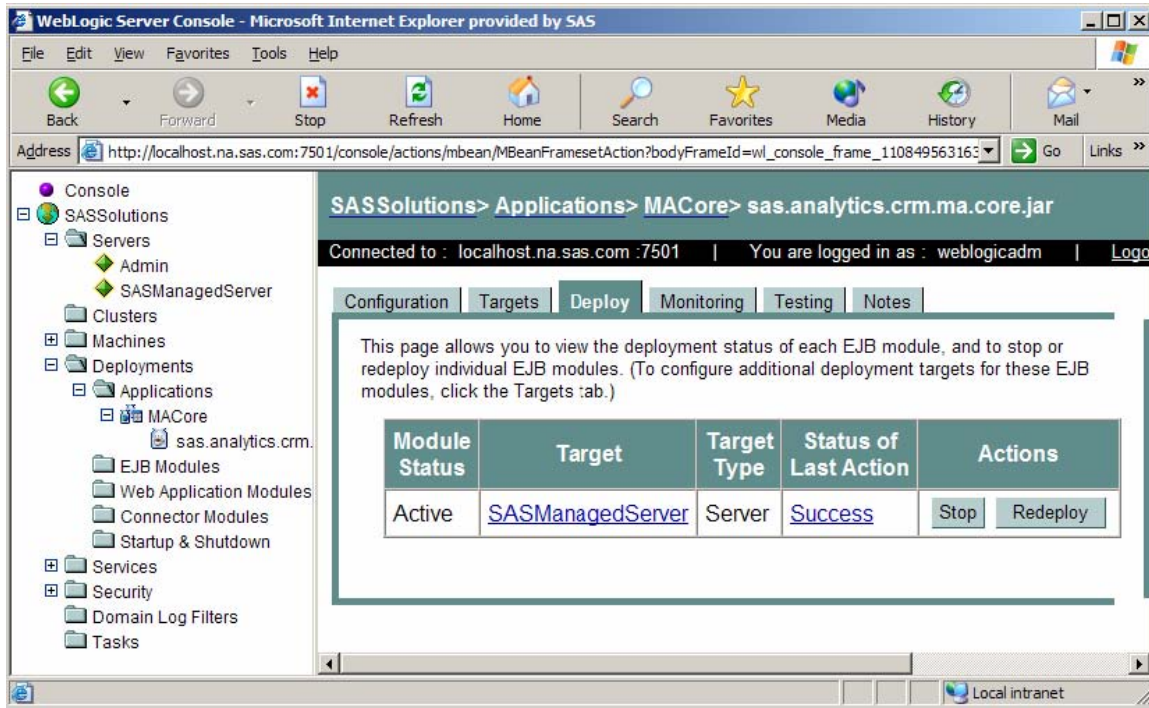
WebLogic Server Console - Microsoft Internet Explorer provided by SAS

File Edit View Favorites Tools Help

Back Forward Stop Refresh Home Search Favorites Media History Mail

Address http://localhost.na.sas.com:7501/console/actions/mbean/MBeanFramesetAction?bodyFrameId=wl_console_frame_110849563163 Go Links

Console
SASSolutions
Servers
Admin
SASManagedServer
Clusters
Machines
Deployments
Applications
MACore
sas.analytics.crm.
EJB Modules
Web Application Modules
Connector Modules
Startup & Shutdown
Services
Security
Domain Log Filters
Tasks

SASSolutions> Applications> MACore> sas.analytics.crm.ma.core.jar

Connected to : localhost.na.sas.com :7501 | You are logged in as : weblogicadm | Logo

Configuration Targets Deploy Monitoring Testing Notes

This page allows you to view the deployment status of each EJB module, and to stop or redeploy individual EJB modules. (To configure additional deployment targets for these EJB modules, click the Targets tab.)

| Module Status | Target | Target Type | Status of Last Action | Actions |
|---|---|---|---|---|
| Active | SASManagedServer | Server | Success | Stop Redeploy |

Local intranet